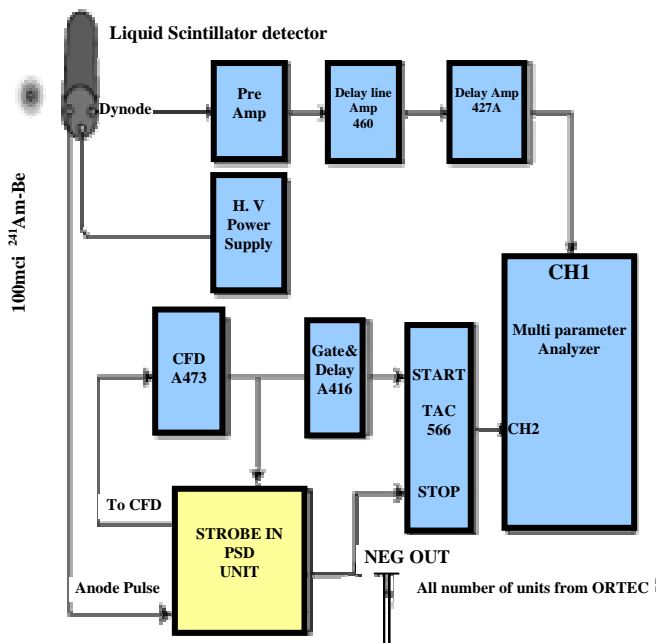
Liquid Scintillator detector

Dynode

Pre Amp

Delay line Amp 460

Delay Amp 427A

H. V Power Supply

100mci $^{241}$Am-Be

CH1

Multi parameter Analyzer

CFD A473

Gate& Delay A416

START

TAC 566

CH2

STOP

To CFD

STROBE IN PSD UNIT

NEG OUT

Anode Pulse

All number of units from ORTEC